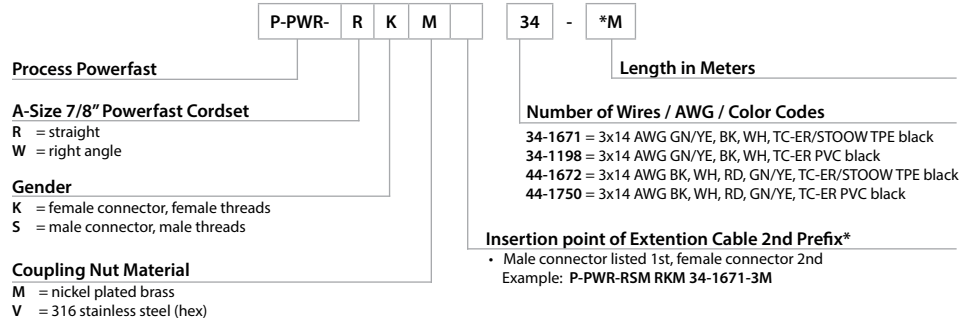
P-PWR- R K M 34 - *M

Process Powerfast

A-Size 7/8" Powerfast Cordset
R = straight
W = right angle

Gender
K = female connector, female threads
S = male connector, male threads

Coupling Nut Material
M = nickel plated brass
V = 316 stainless steel (hex)

Length in Meters

Number of Wires / AWG / Color Codes
34-1671 = 3x14 AWG GN/YE, BK, WH, TC-ER/STOOW TPE black
34-1198 = 3x14 AWG GN/YE, BK, WH, TC-ER PVC black
44-1672 = 3x14 AWG BK, WH, RD, GN/YE, TC-ER/STOOW TPE black
44-1750 = 3x14 AWG BK, WH, RD, GN/YE, TC-ER PVC black

Insertion point of Extention Cable 2nd Prefix*
• Male connector listed 1st, female connector 2nd
Example: P-PWR-RSM RKM 34-1671-3M